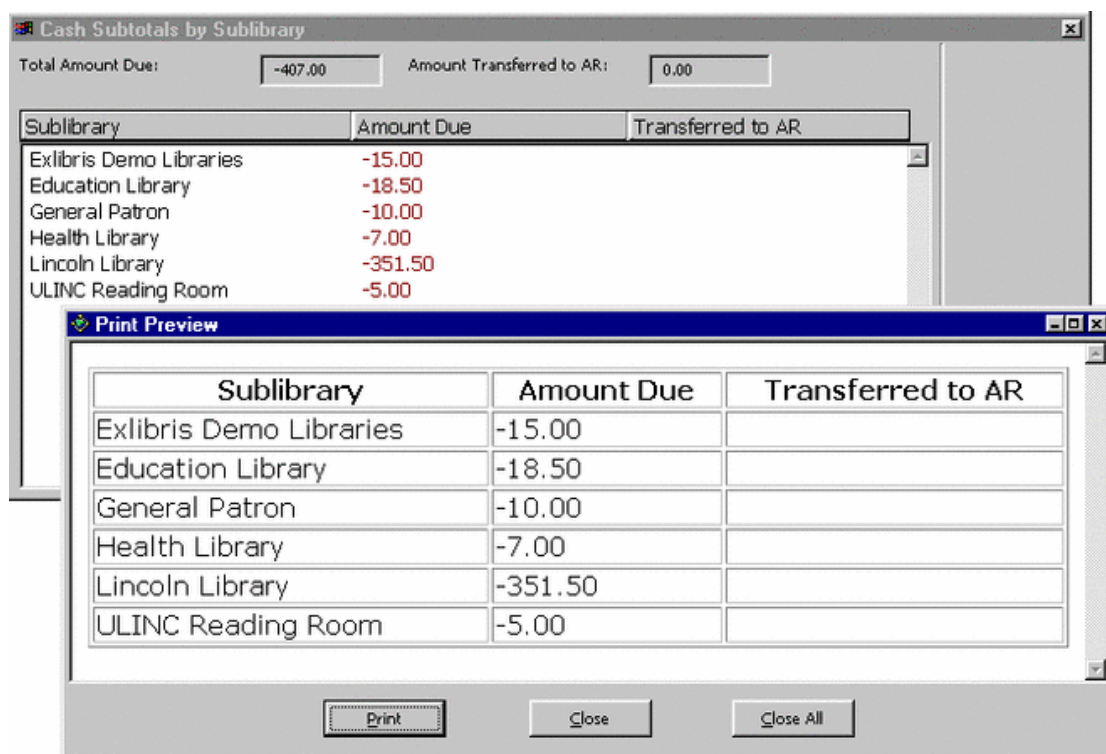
Cash Subtotals by Sublibrary

Total Amount Due: -407.00

Amount Transferred to AR: 0.00

| Sublibrary | Amount Due | Transferred to AR |
|---|---|---|
| Exlibris Demo Libraries | -15.00 | |
| Education Library | -18.50 | |
| General Patron | -10.00 | |
| Health Library | -7.00 | |
| Lincoln Library | -351.50 | |
| ULINC Reading Room | -5.00 | |

Print Preview

| Sublibrary | Amount Due | Transferred to AR |
|---|---|---|
| Exlibris Demo Libraries | -15.00 | |
| Education Library | -18.50 | |
| General Patron | -10.00 | |
| Health Library | -7.00 | |
| Lincoln Library | -351.50 | |
| ULINC Reading Room | -5.00 | |

Print

Close

Close All